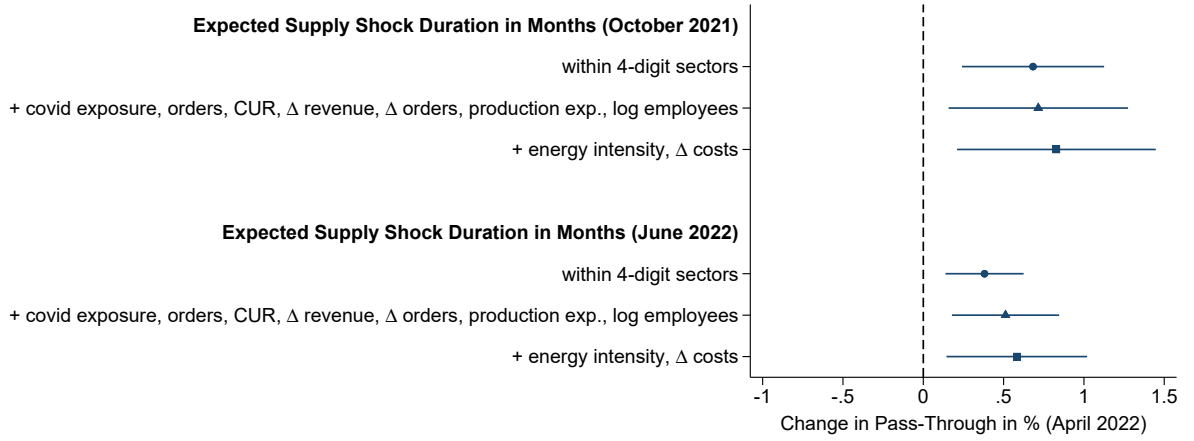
**Expected Supply Shock Duration in Months (October 2021)**

within 4-digit sectors

+ covid exposure, orders, CUR, $\Delta$ revenue, $\Delta$ orders, production exp., log employees

+ energy intensity, $\Delta$ costs

**Expected Supply Shock Duration in Months (June 2022)**

within 4-digit sectors

+ covid exposure, orders, CUR, $\Delta$ revenue, $\Delta$ orders, production exp., log employees

+ energy intensity, $\Delta$ costs

-1 -.5 0 .5 1 1.5

Change in Pass-Through in % (April 2022)